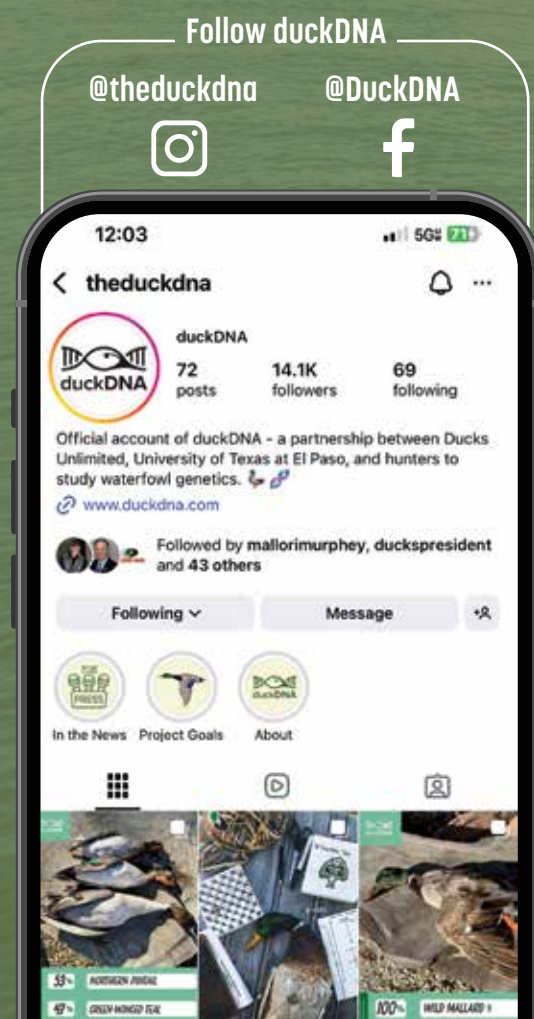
Follow duckDNA

@theduckdna @DuckDNA

12:03

5G 71

theduckdna

duckDNA

duckDNA

72 posts

14.1K followers

69 following

Official account of duckDNA - a partnership between Ducks Unlimited, University of Texas at El Paso, and hunters to study waterfowl genetics.

www.duckdna.com

Followed by mallorimurphey, duckspresident and 43 others

Following

Message

PRESS

In the News

Project Goals

duckDNA

About

53% NORTHERN PINTAIL

47% GREEN-WINGED TEAL

100% WILD MALLARD